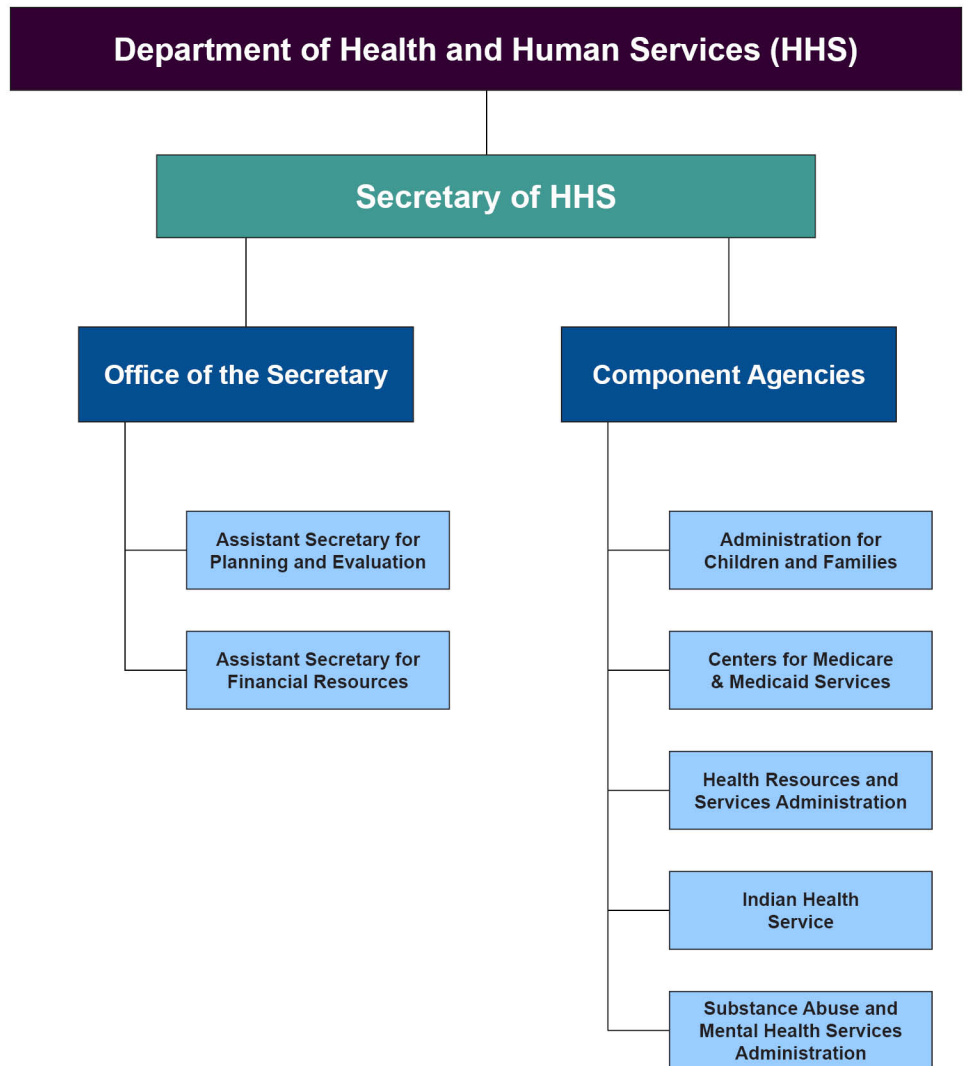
Department of Health and Human Services (HHS)

Secretary of HHS

Office of the Secretary

Component Agencies

Assistant Secretary for Planning and Evaluation

Assistant Secretary for Financial Resources

Administration for Children and Families

Centers for Medicare & Medicaid Services

Health Resources and Services Administration

Indian Health Service

Substance Abuse and Mental Health Services Administration